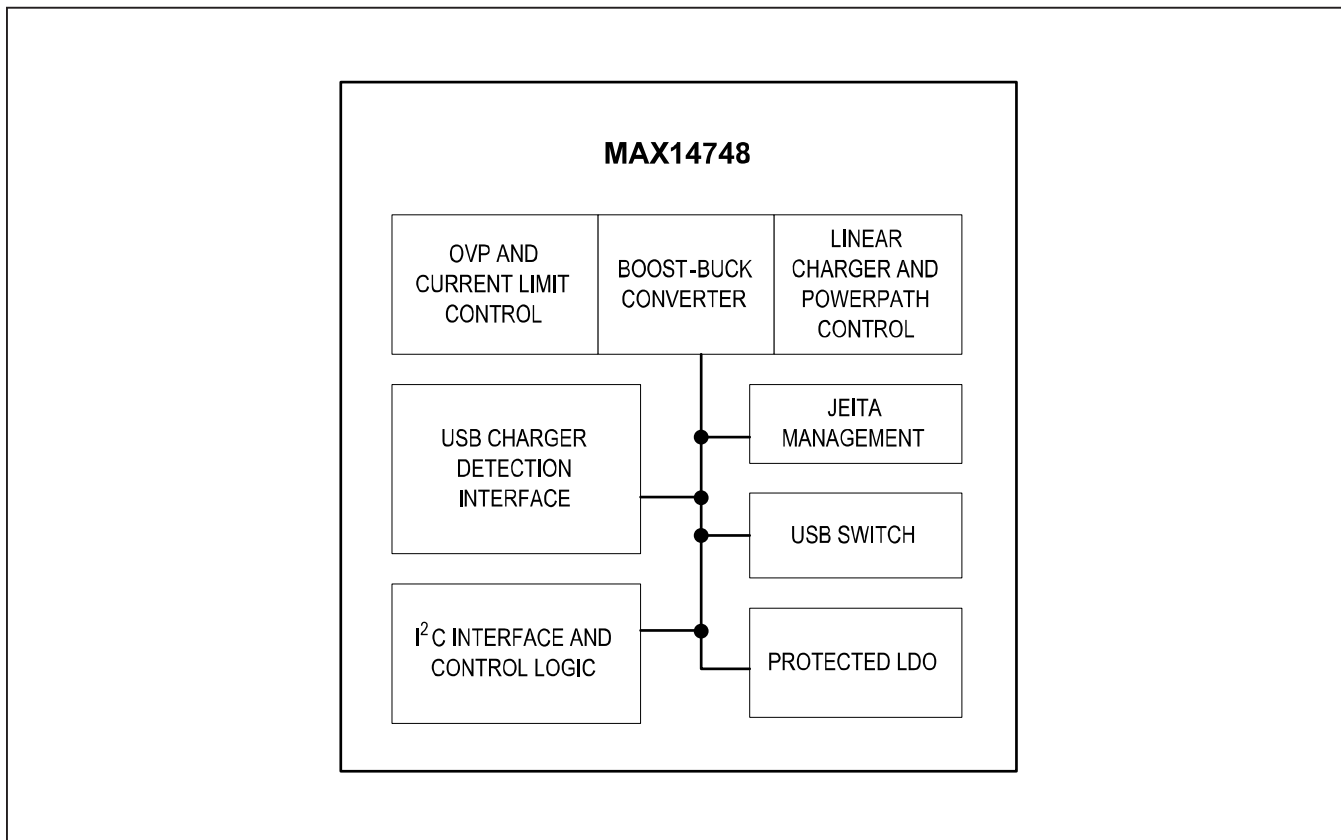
MAX14748

OVP AND CURRENT LIMIT CONTROL

BOOST-BUCK CONVERTER

LINEAR CHARGER AND POWERPATH CONTROL

USB CHARGER DETECTION INTERFACE

JEITA MANAGEMENT

USB SWITCH

$I^2C$ INTERFACE AND CONTROL LOGIC

PROTECTED LDO